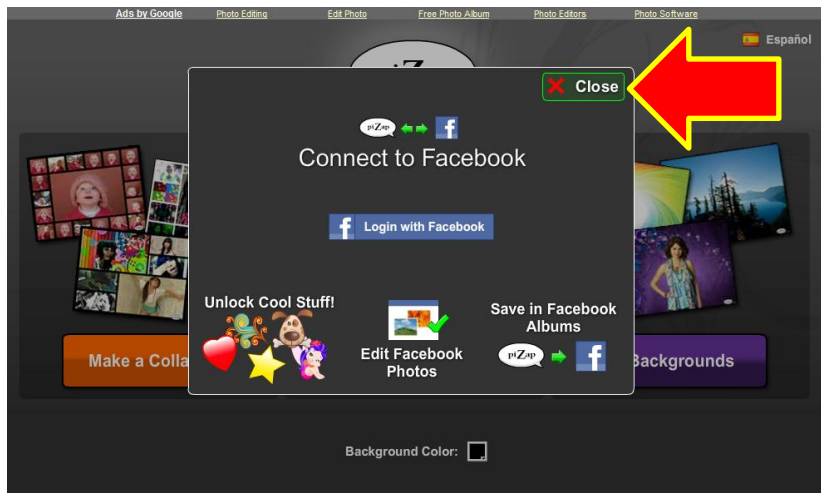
Ads by Google Photo Editing Edit Photo Free Photo Album Photo Editors Photo Software

Español

Close

piZap

f

Connect to Facebook

Login with Facebook

Unlock Cool Stuff!

Edit Facebook Photos

Save in Facebook Albums

piZap

Make a Colla

Backgrounds

Background Color: